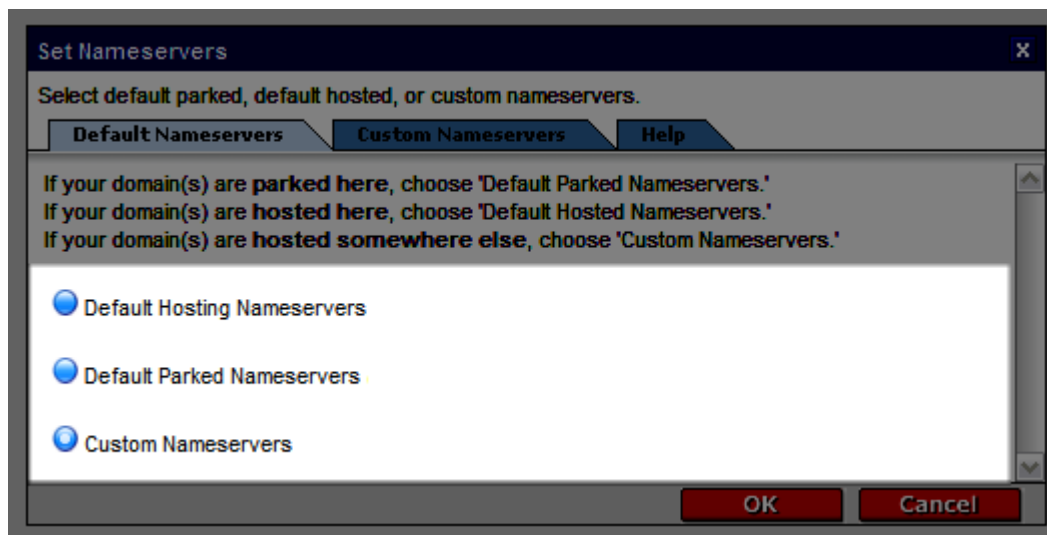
Set Nameservers

x

Select default parked, default hosted, or custom nameservers.

Default Nameservers | Custom Nameservers | Help

If your domain(s) are **parked here**, choose 'Default Parked Nameservers.'
If your domain(s) are **hosted here**, choose 'Default Hosted Nameservers.'
If your domain(s) are **hosted somewhere else**, choose 'Custom Nameservers.'

Default Hosting Nameservers

Default Parked Nameservers

Custom Nameservers

OK

Cancel